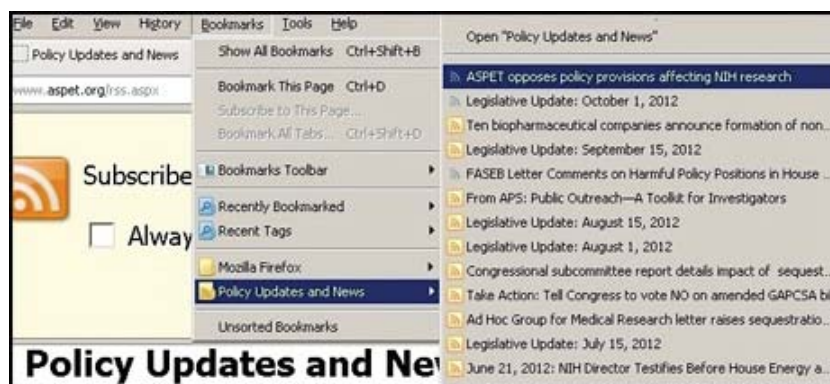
File Edit View History Bookmarks Tools Help

Policy Updates and News

www.aspet.org/rss.aspx

Subscribe

Alway

Policy Updates and Ne

Show All Bookmarks Ctrl+Shift+B

Bookmark This Page Ctrl+D

Subscribe to This Page...

Bookmark All Tabs... Ctrl+Shift+D

Bookmarks Toolbar

Recently Bookmarked

Recent Tags

Mozilla Firefox

Policy Updates and News

Unsorted Bookmarks

Open "Policy Updates and News"

ASPET opposes policy provisions affecting NIH research

Legislative Update: October 1, 2012

Ten biopharmaceutical companies announce formation of non...

Legislative Update: September 15, 2012

FASEB Letter Comments on Harmful Policy Positions in House ...

From APS: Public Outreach—A Toolkit for Investigators

Legislative Update: August 15, 2012

Legislative Update: August 1, 2012

Congressional subcommittee report details impact of sequest...

Take Action: Tell Congress to vote NO on amended GAPCSA bi

Ad Hoc Group for Medical Research letter raises sequestratio...

Legislative Update: July 15, 2012

June 21, 2012: NIH Director Testifies Before House Energy a...